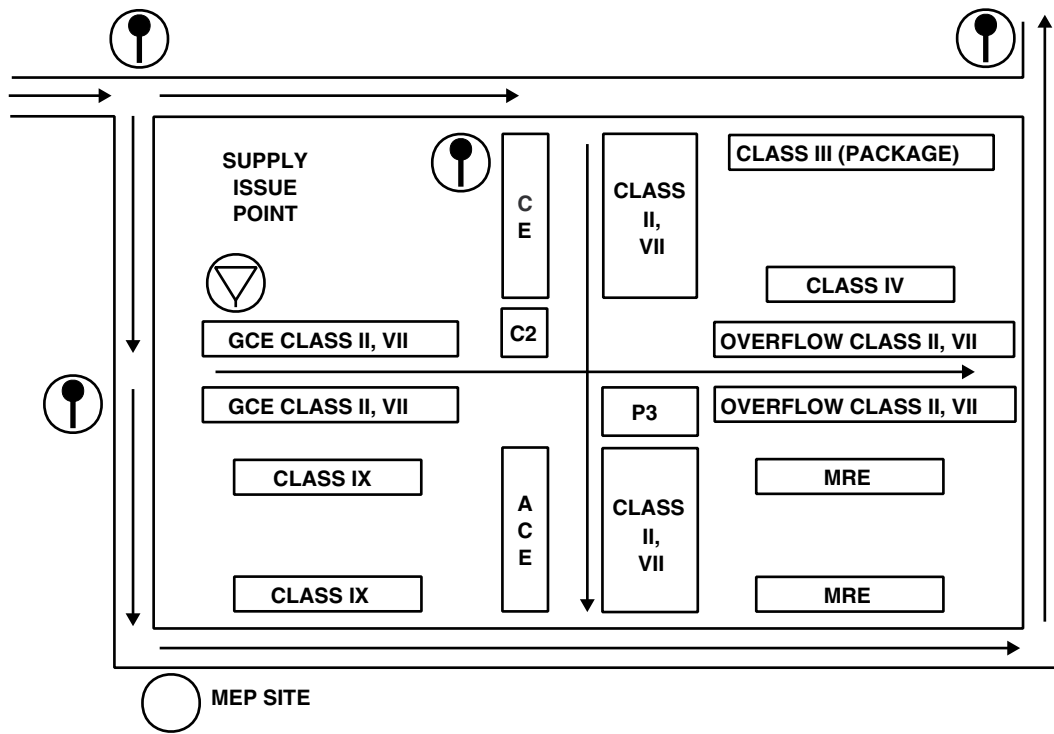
SUPPLY ISSUE POINT

C E

CLASS II, VII

CLASS III (PACKAGE)

CLASS IV

GCE CLASS II, VII

C2

OVERFLOW CLASS II, VII

GCE CLASS II, VII

P3

OVERFLOW CLASS II, VII

CLASS IX

A C E

CLASS II, VII

MRE

CLASS IX

MRE

MEP SITE